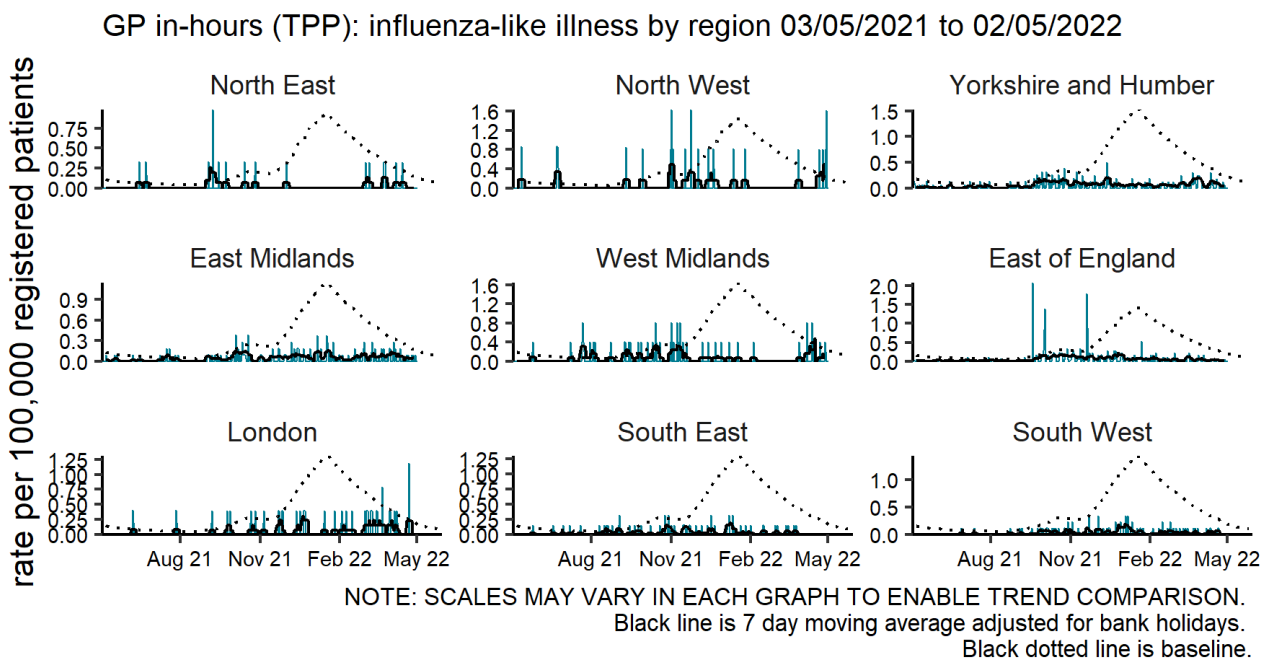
GP in-hours (TPP): influenza-like illness by region 03/05/2021 to 02/05/2022

rate per 100,000 registered patients

North East
0.75
0.50
0.25
0.00

North West
1.6
1.2
0.8
0.4
0.0

Yorkshire and Humber
1.5
1.0
0.5
0.0

East Midlands
0.9
0.6
0.3
0.0

West Midlands
1.6
1.2
0.8
0.4
0.0

East of England
2.0
1.5
1.0
0.5
0.0

London
1.25
1.00
0.75
0.50
0.25
0.00

South East
1.25
1.00
0.75
0.50
0.25
0.00

South West
1.0
0.5
0.0

Aug 21 Nov 21 Feb 22 May 22
Aug 21 Nov 21 Feb 22 May 22
Aug 21 Nov 21 Feb 22 May 22

NOTE: SCALES MAY VARY IN EACH GRAPH TO ENABLE TREND COMPARISON.
Black line is 7 day moving average adjusted for bank holidays.
Black dotted line is baseline.